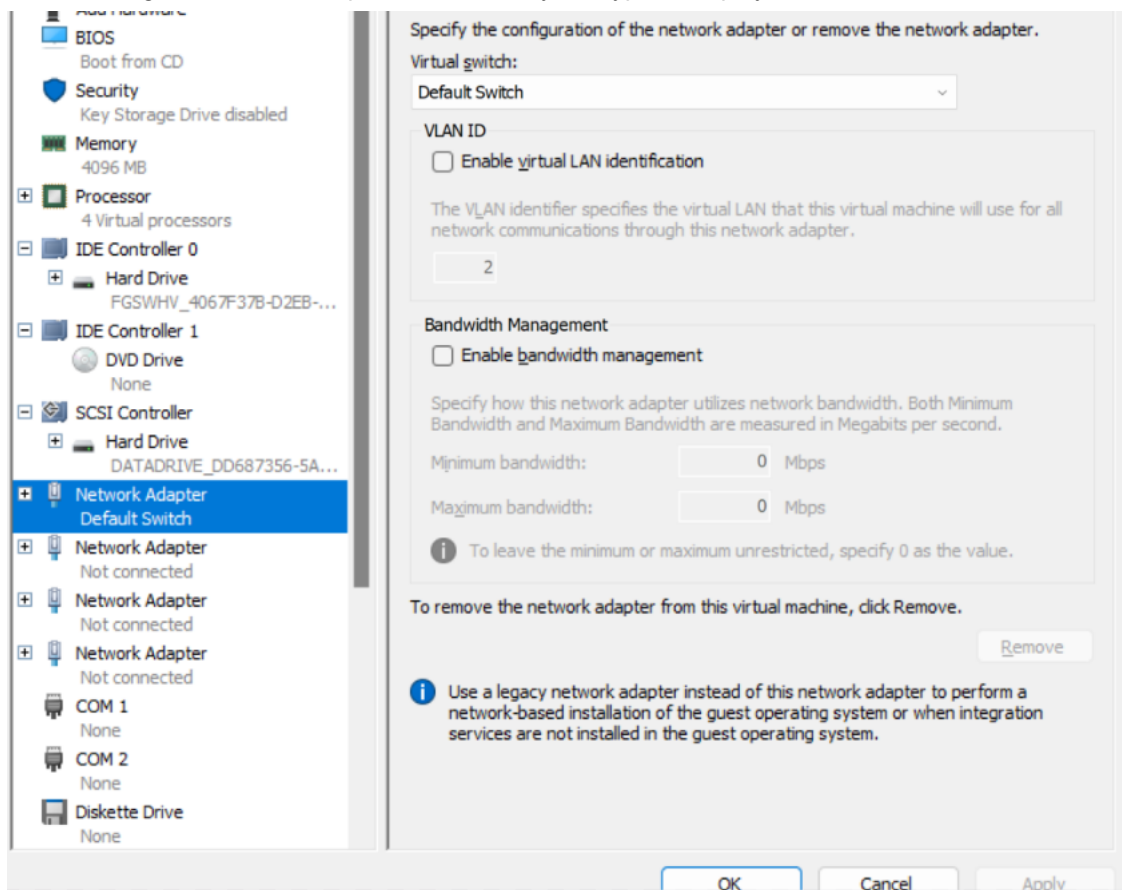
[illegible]
BIOS
Boot from CD
Security
Key Storage Drive disabled
Memory
4096 MB
Processor
4 Virtual processors
IDE Controller 0
Hard Drive
FGSWHV_4067F37B-D2EB-...
IDE Controller 1
DVD Drive
None
SCSI Controller
Hard Drive
DATADRIVE_DD687356-5A...
Network Adapter
Default Switch
Network Adapter
Not connected
Network Adapter
Not connected
Network Adapter
Not connected
COM 1
None
COM 2
None
Diskette Drive
None

Specify the configuration of the network adapter or remove the network adapter.
Virtual switch:
Default Switch
VLAN ID
Enable virtual LAN identification
The VLAN identifier specifies the virtual LAN that this virtual machine will use for all network communications through this network adapter.
2
Bandwidth Management
Enable bandwidth management
Specify how this network adapter utilizes network bandwidth. Both Minimum Bandwidth and Maximum Bandwidth are measured in Megabits per second.
Minimum bandwidth: 0 Mbps
Maximum bandwidth: 0 Mbps
To leave the minimum or maximum unrestricted, specify 0 as the value.
To remove the network adapter from this virtual machine, click Remove.
Remove
Use a legacy network adapter instead of this network adapter to perform a network-based installation of the guest operating system or when integration services are not installed in the guest operating system.

OK
Cancel
Apply